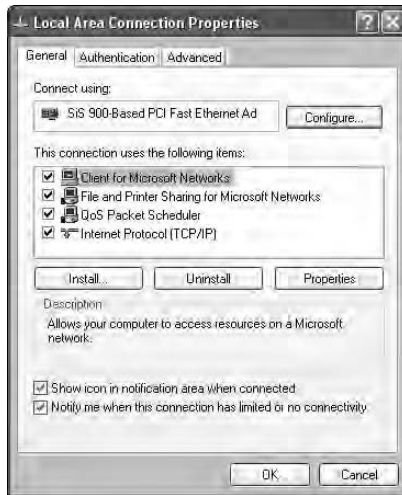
Local Area Connection Properties

General | Authentication | Advanced

Connect using:

SiS 900-Based PCI Fast Ethernet Ad

Configure...

This connection uses the following items:

☑ Client for Microsoft Networks
☑ File and Printer Sharing for Microsoft Networks
☑ QoS Packet Scheduler
☑ Internet Protocol (TCP/IP)

Install... | Uninstall | Properties

Description

Allows your computer to access resources on a Microsoft network.

☑ Show icon in notification area when connected
☑ Notify me when this connection has limited or no connectivity

OK | Cancel